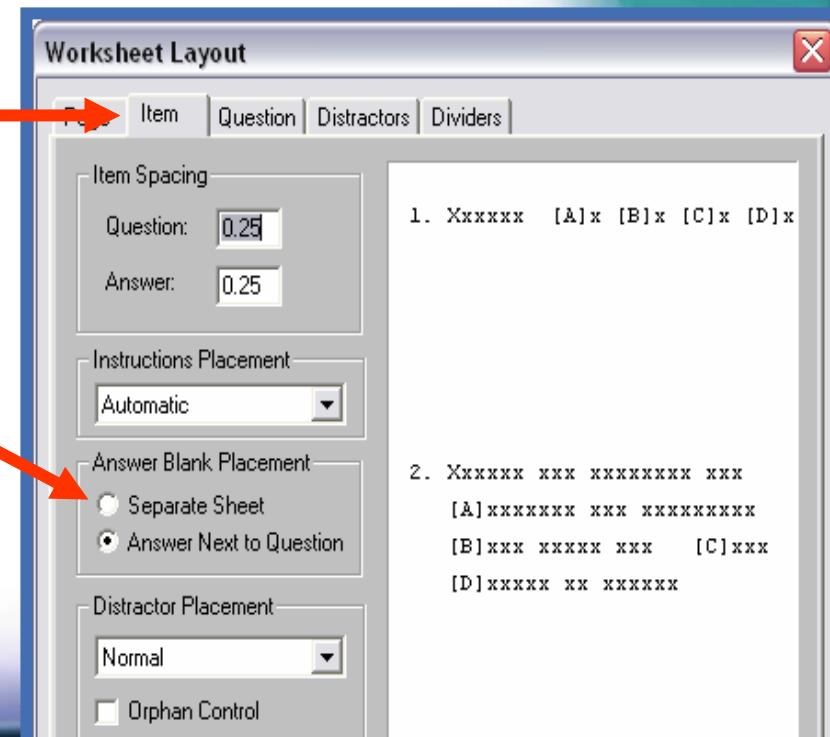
Worksheet Layout

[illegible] Item Question Distractors Dividers

Item Spacing
Question: 0.25
Answer: 0.25

Instructions Placement
Automatic

Answer Blank Placement
Separate Sheet
Answer Next to Question

Distractor Placement
Normal
Orphan Control

1. Xxxxxx [A]x [B]x [C]x [D]x

2. Xxxxxx xxx xxxxxxxx xxx
[A]xxxxxxx xxx xxxxxxxxx
[B]xxx xxxxx xxx [C]xxx
[D]xxxxx xx xxxxxx